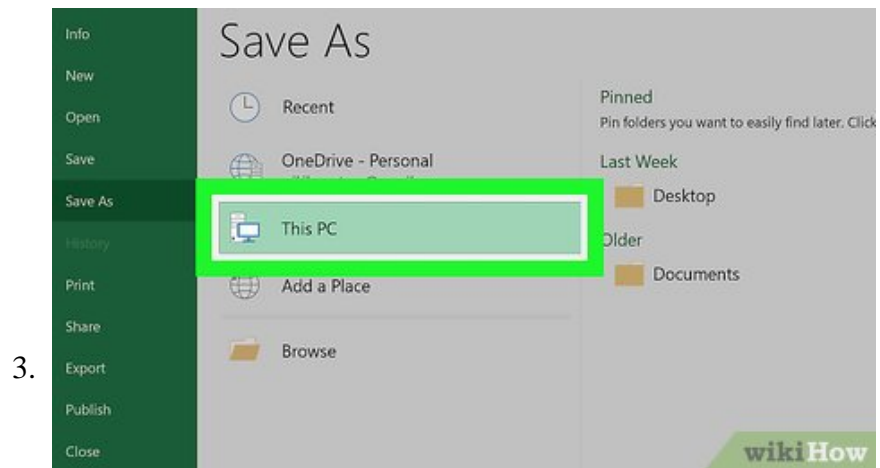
3.

Info
New
Open
Save
Save As
History
Print
Share
Export
Publish
Close

Save As

Recent
OneDrive - Personal
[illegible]
This PC
Add a Place
Browse

Pinned
Pin folders you want to easily find later. Click
Last Week
Desktop
Older
Documents

wikiHow